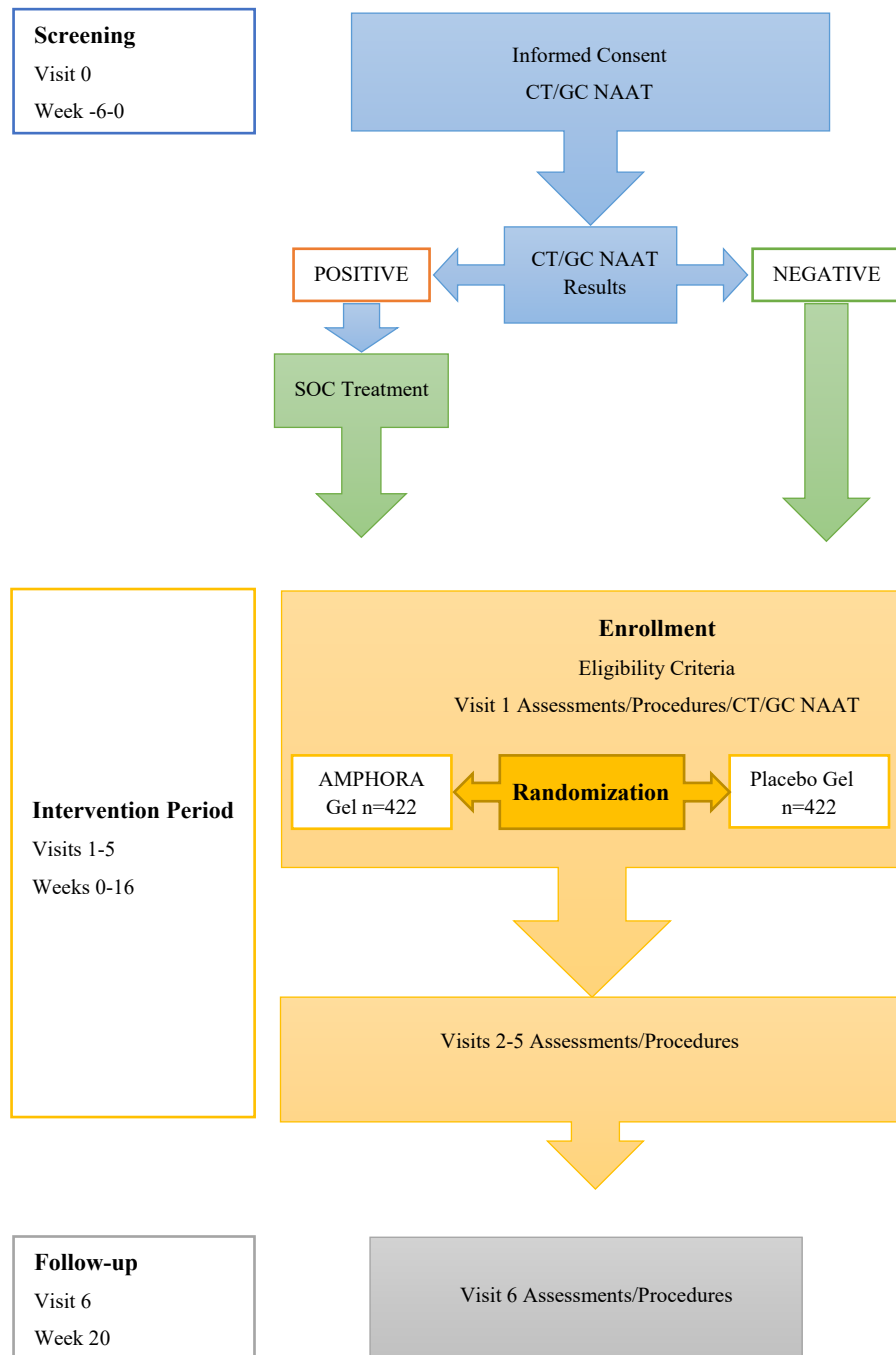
Screening
Visit 0
Week -6-0

Informed Consent
CT/GC NAAT

POSITIVE

CT/GC NAAT Results

NEGATIVE

SOC Treatment

Intervention Period
Visits 1-5
Weeks 0-16

Enrollment
Eligibility Criteria
Visit 1 Assessments/Procedures/CT/GC NAAT

AMPHORA Gel n=422

Randomization

Placebo Gel n=422

Visits 2-5 Assessments/Procedures

Follow-up
Visit 6
Week 20

Visit 6 Assessments/Procedures